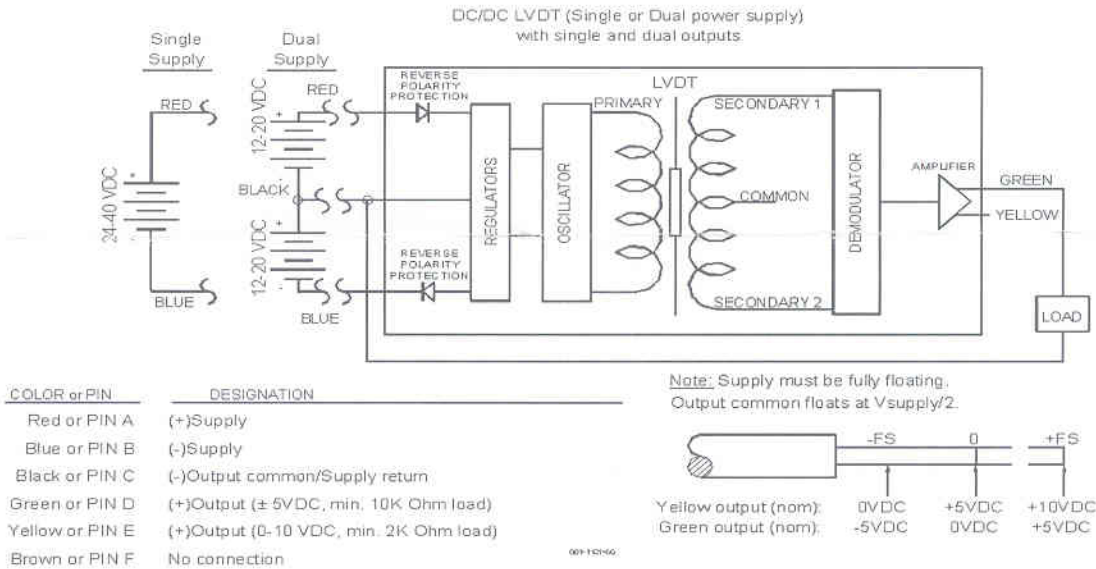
DC/DC LVDT (Single or Dual power supply)
with single and dual outputs

Single Supply

Dual Supply

RED

24-40 VDC

BLUE

12-20 VDC

RED

BLACK

12-20 VDC

BLUE

REVERSE POLARITY PROTECTION

REVERSE POLARITY PROTECTION

REGULATORS

OSCILLATOR

LVDT

PRIMARY

SECONDARY 1

COMMON

SECONDARY 2

DEMODULATOR

AMPLIFIER

GREEN

YELLOW

LOAD

| COLOR or PIN | DESIGNATION |
|---|---|
| Red or PIN A | (+)Supply |
| Blue or PIN B | (-)Supply |
| Black or PIN C | (-)Output common/Supply return |
| Green or PIN D | (+)Output (± 5VDC, min. 10K Ohm load) |
| Yellow or PIN E | (+)Output (0-10 VDC, min. 2K Ohm load) |
| Brown or PIN F | No connection |

Note: Supply must be fully floating.
Output common floats at Vsupply/2.

-FS 0 +FS

| | -FS | 0 | +FS |
|---|---|---|---|
| Yellow output (nom): | 0VDC | +5VDC | +10VDC |
| Green output (nom): | -5VDC | 0VDC | +5VDC |

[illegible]